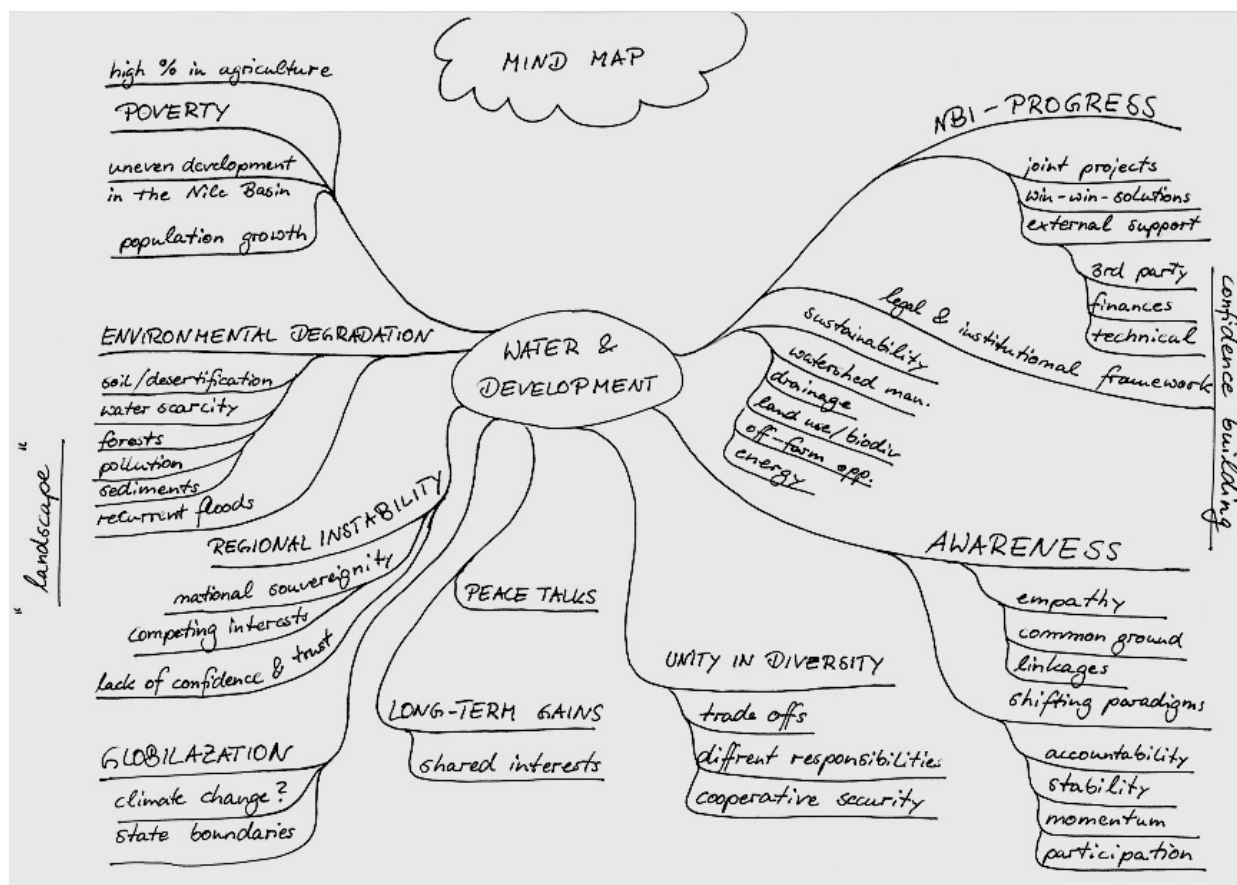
MIND MAP

high % in agriculture
POVERTY
uneven development in the Nile Basin
population growth

NBI - PROGRESS
joint projects
win-win-solutions
external support
3rd party
finances
technical
confidence building

legal & institutional framework
sustainability
watershed man.
drainage
land use/biodiv
off-farm opp.
energy

WATER & DEVELOPMENT

ENVIRONMENTAL DEGRADATION
soil/desertification
water scarcity
forests
pollution
sediments
recurrent floods

"landscape"

REGIONAL INSTABILITY
national sovereignity
competing interests
lack of confidence & trust

PEACE TALKS

AWARENESS
empathy
common ground
linkages
shifting paradigms
accountability
stability
momentum
participation

UNITY IN DIVERSITY
trade offs
diffrent responsibilities
cooperative security

LONG-TERM GAINS
shared interests

GLOBILAZATION
climate change?
state boundaries